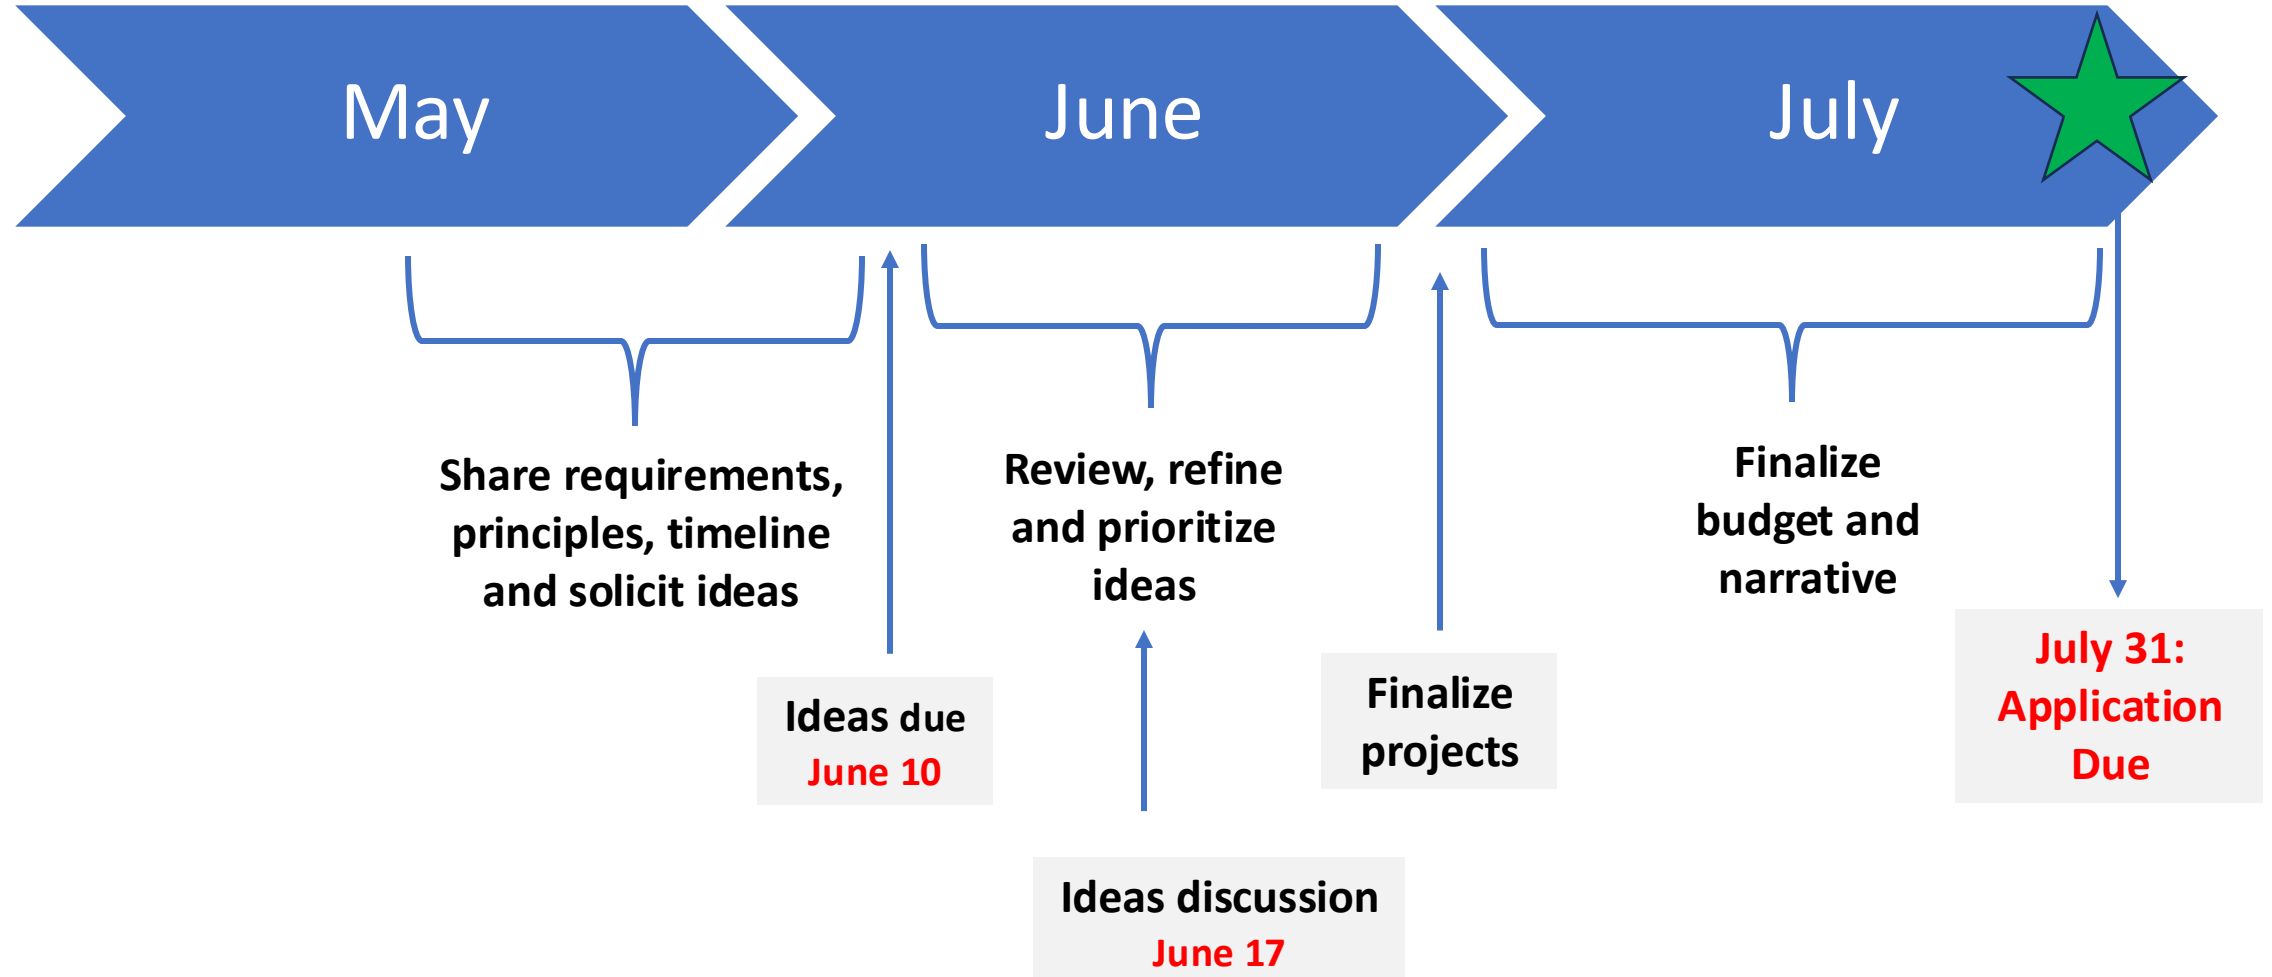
May

June

July

Share requirements, principles, timeline and solicit ideas

Ideas due
June 10

Review, refine and prioritize ideas

Ideas discussion
June 17

Finalize projects

Finalize budget and narrative

July 31: Application Due